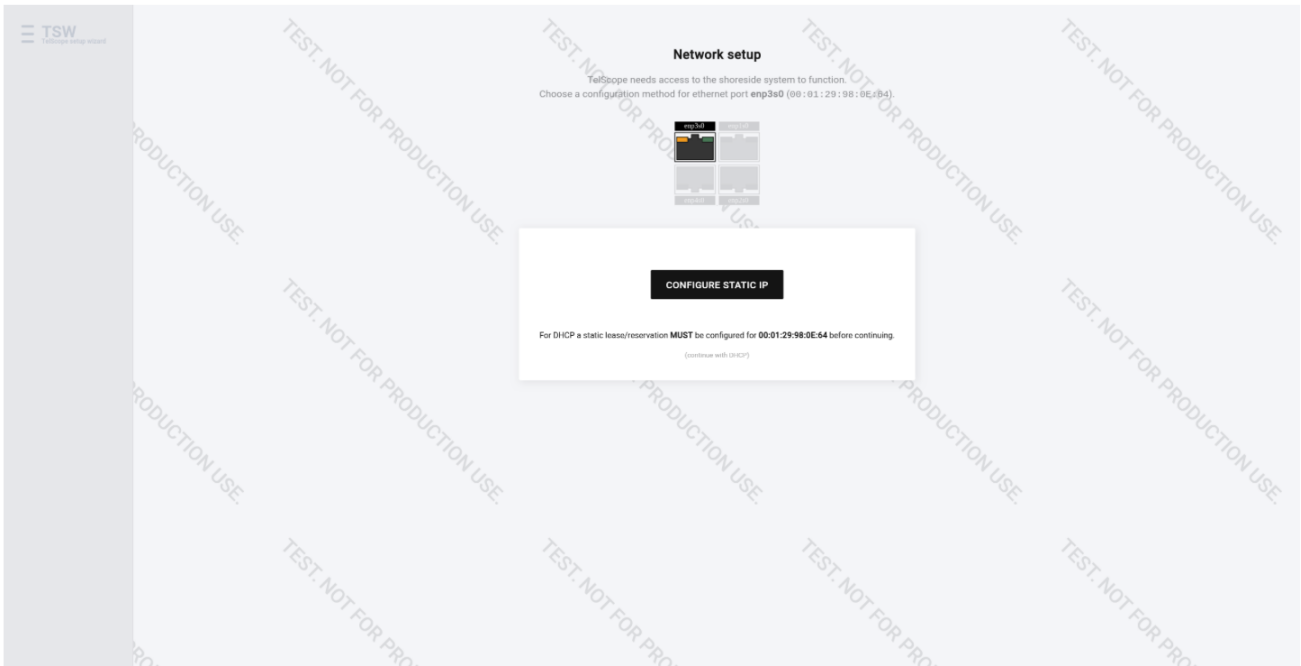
TSW
TelScope setup wizard

Network setup

TelScope needs access to the shoreside system to function.
Choose a configuration method for ethernet port enp3s0 (00:01:29:98:0E:64).

enp3s0 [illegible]
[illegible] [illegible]

CONFIGURE STATIC IP

For DHCP a static lease/reservation MUST be configured for 00:01:29:98:0E:64 before continuing.

(continue with DHCP)

TEST. NOT FOR PRODUCTION USE.
TEST. NOT FOR PRODUCTION USE.
TEST. NOT FOR PRODUCTION USE.
TEST. NOT FOR PRODUCTION USE.
TEST. NOT FOR PRODUCTION USE.
TEST. NOT FOR PRODUCTION USE.
TEST. NOT FOR PRODUCTION USE.
TEST. NOT FOR PRODUCTION USE.